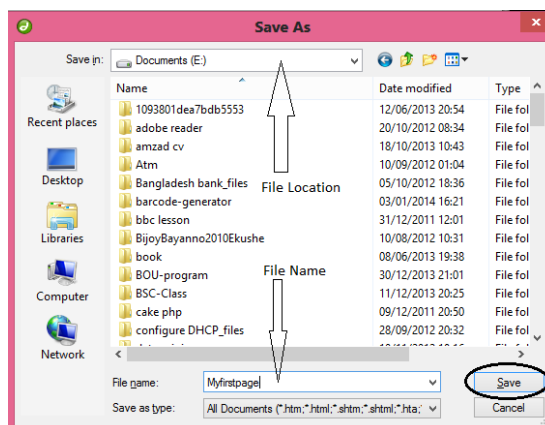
Save As

Save in: Documents (E:)

Recent places
Desktop
Libraries
Computer
Network

| Name | Date modified | Type |
|---|---|---|
| 1093801dea7bdb5553 | 12/06/2013 20:54 | File fol |
| adobe reader | 20/10/2012 08:34 | File fol |
| amzad cv | 18/10/2013 10:43 | File fol |
| Atm | 10/09/2012 01:04 | File fol |
| Bangladesh bank_files | 05/10/2012 18:36 | File fol |
| barcode-generator | 03/01/2014 16:21 | File fol |
| bbc lesson | 31/12/2011 12:01 | File fol |
| BijoyBayanno2010Ekushe | 10/08/2012 10:31 | File fol |
| book | 08/06/2013 19:38 | File fol |
| BOU-program | 30/12/2013 21:01 | File fol |
| BSC-Class | 11/12/2013 20:25 | File fol |
| cake php | 09/12/2011 20:50 | File fol |
| configure DHCP_files | 28/09/2012 20:32 | File fol |

File Location

File Name

File name: Myfirstpage
Save as type: All Documents (*.htm;*.html;*.shtm;*.shtml;*.hta;

Save
Cancel